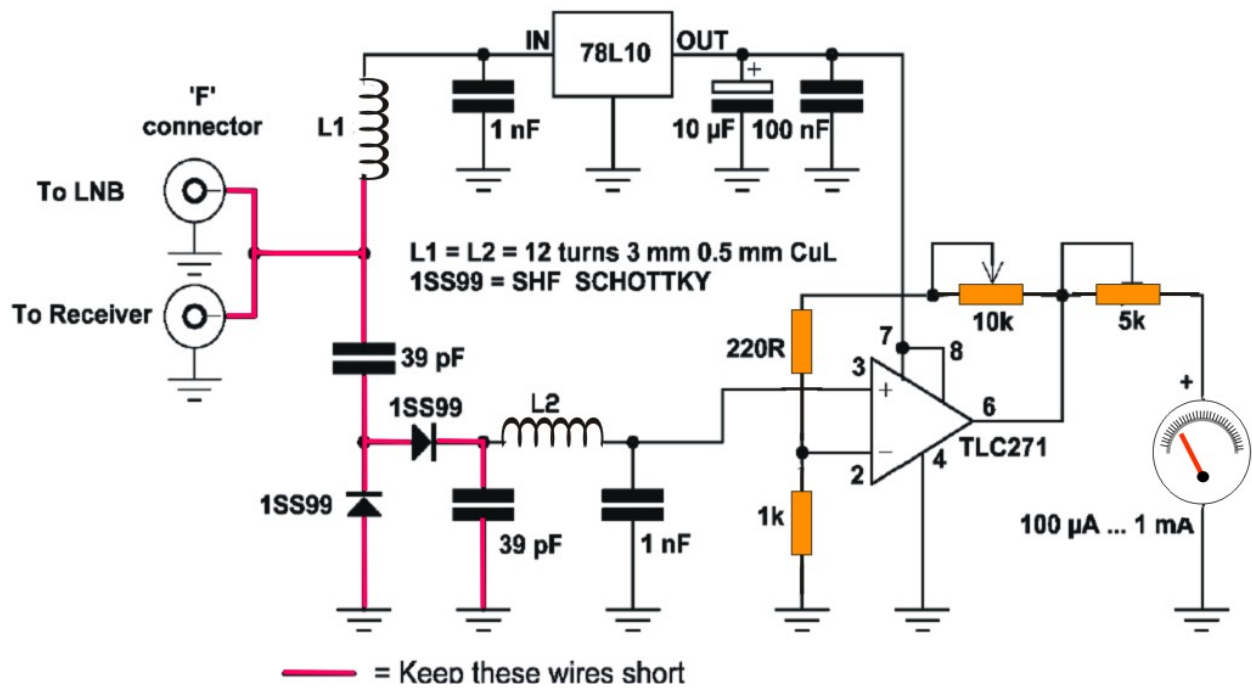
IN
78L10
OUT
'F' connector
L1
1 nF
+
10 µF
100 nF
To LNB
To Receiver
L1 = L2 = 12 turns 3 mm 0.5 mm CuL
1SS99 = SHF SCHOTTKY
10k
5k
220R
7
8
3
+
39 pF
1SS99
L2
6
+
2
−
4
TLC271
1SS99
39 pF
1 nF
1k
100 µA ... 1 mA
= Keep these wires short